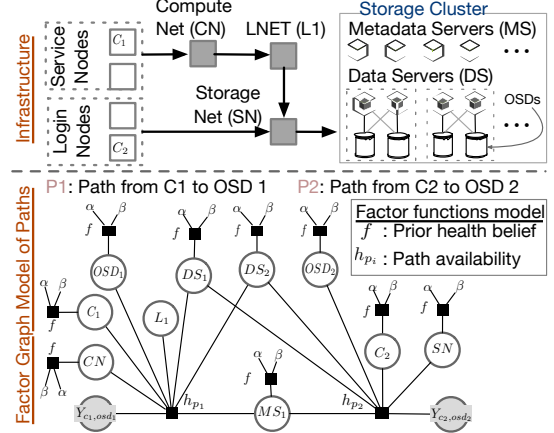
Infrastructure

Service Nodes $C_1$

Login Nodes $C_2$

Compute Net (CN)

LNET (L1)

Storage Net (SN)

Storage Cluster

Metadata Servers (MS) • • •

Data Servers (DS)

OSDs

• • •

Factor Graph Model of Paths

P1: Path from C1 to OSD 1

P2: Path from C2 to OSD 2

Factor functions model

$f$ : Prior health belief

$h_{p_i}$ : Path availability

$\alpha$ $\beta$ $f$

$OSD_1$

$DS_1$

$DS_2$

$OSD_2$

$C_1$

$L_1$

$CN$

$MS_1$

$C_2$

$SN$

$h_{p_1}$

$h_{p_2}$

$Y_{c_1,osd_1}$

$Y_{c_2,osd_2}$